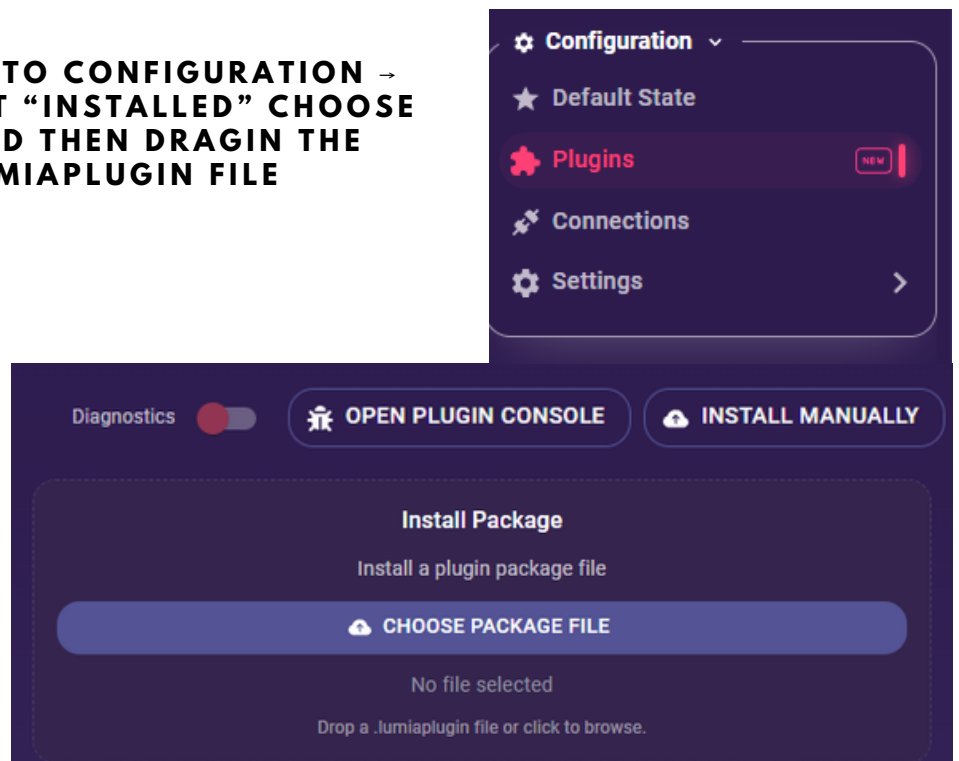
TO CONFIGURATION → T "INSTALLED" CHOOSE D THEN DRAGIN THE MIAPLUGIN FILE

Configuration

Default State

Plugins NEW

Connections

Settings

Diagnostics

OPEN PLUGIN CONSOLE

INSTALL MANUALLY

Install Package

Install a plugin package file

CHOOSE PACKAGE FILE

No file selected

Drop a .lumiaplugin file or click to browse.